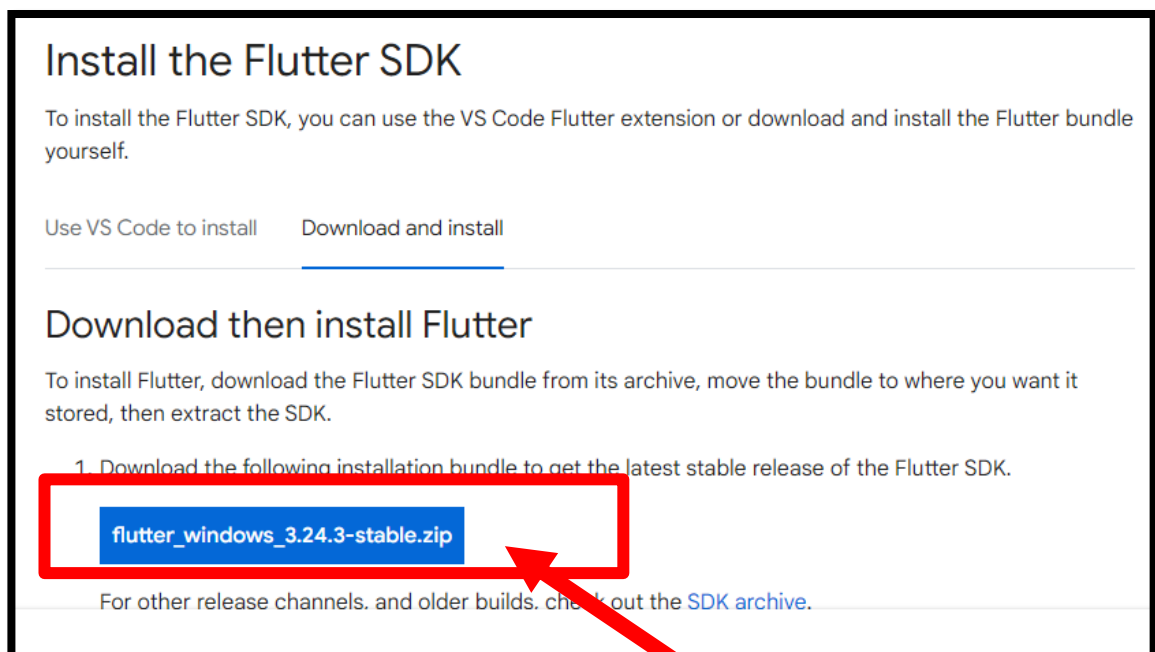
Install the Flutter SDK

To install the Flutter SDK, you can use the VS Code Flutter extension or download and install the Flutter bundle yourself.

Use VS Code to install

Download and install

Download then install Flutter

To install Flutter, download the Flutter SDK bundle from its archive, move the bundle to where you want it stored, then extract the SDK.

1. Download the following installation bundle to get the latest stable release of the Flutter SDK.

flutter_windows_3.24.3-stable.zip

For other release channels, and older builds, che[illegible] out the SDK archive.